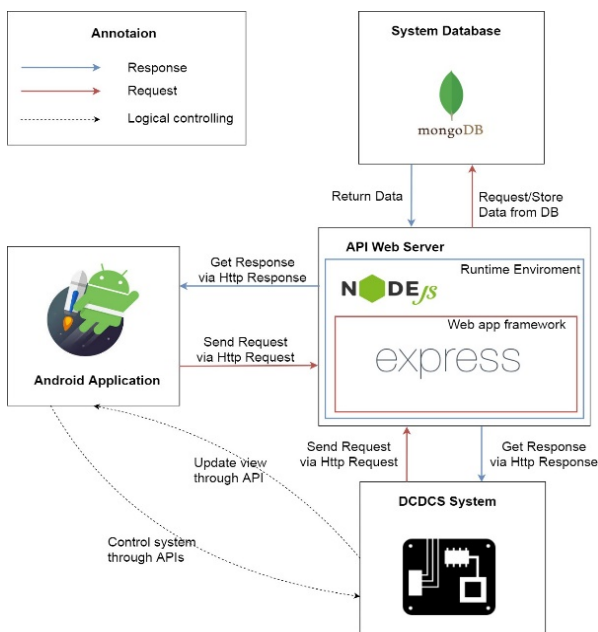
Annotaion

Response

Request

Logical controlling

System Database

mongoDB

Return Data

Request/Store Data from DB

API Web Server

Runtime Enviroment

NODE js

Web app framework

express

Get Response via Http Response

Send Request via Http Request

Android Application

Update view through API

Control system through APIs

Send Request via Http Request

Get Response via Http Response

DCDCS System